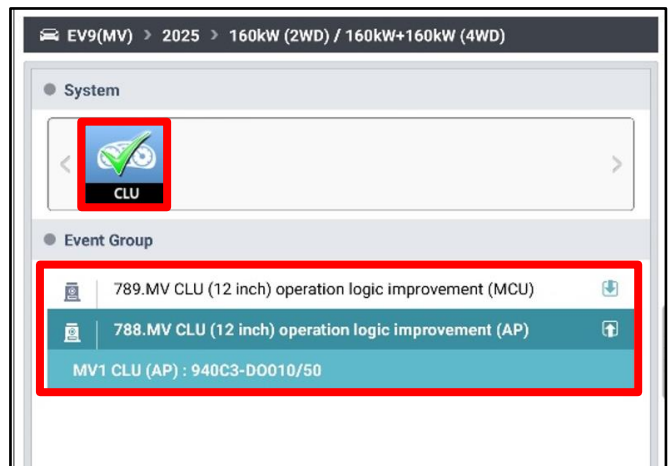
EV9(MV) > 2025 > 160kW (2WD) / 160kW+160kW (4WD)

System

CLU

Event Group

789.MV CLU (12 inch) operation logic improvement (MCU)

788.MV CLU (12 inch) operation logic improvement (AP)

MV1 CLU (AP) : 940C3-DO010/50